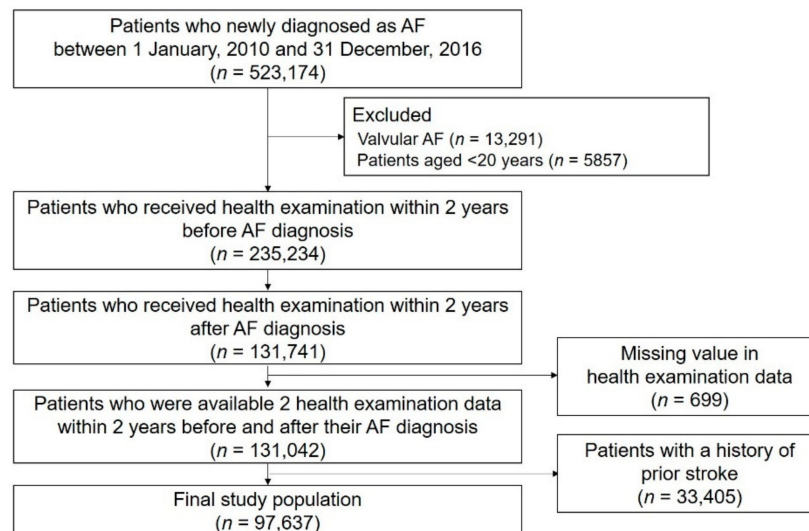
Patients who newly diagnosed as AF between 1 January, 2010 and 31 December, 2016 ($n$ = 523,174)

Excluded
Valvular AF ($n$ = 13,291)
Patients aged <20 years ($n$ = 5857)

Patients who received health examination within 2 years before AF diagnosis ($n$ = 235,234)

Patients who received health examination within 2 years after AF diagnosis ($n$ = 131,741)

Missing value in health examination data ($n$ = 699)

Patients who were available 2 health examination data within 2 years before and after their AF diagnosis ($n$ = 131,042)

Patients with a history of prior stroke ($n$ = 33,405)

Final study population ($n$ = 97,637)